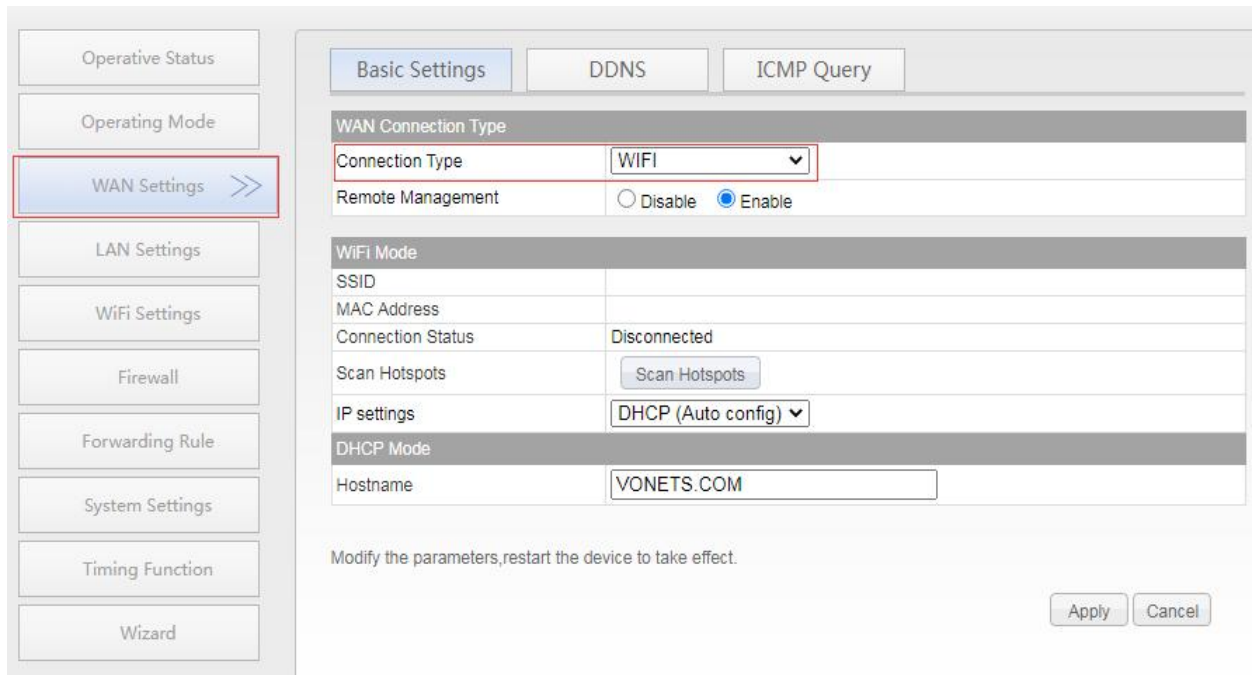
Operative Status

Operating Mode

WAN Settings >>

LAN Settings

WiFi Settings

Firewall

Forwarding Rule

System Settings

Timing Function

Wizard

Basic Settings | DDNS | ICMP Query

| WAN Connection Type | |
|---|---|
| Connection Type | WIFI |
| Remote Management | ○ Disable ● Enable |

| WiFi Mode | |
|---|---|
| SSID | |
| MAC Address | |
| Connection Status | Disconnected |
| Scan Hotspots | Scan Hotspots |
| IP settings | DHCP (Auto config) |
| DHCP Mode | |
| Hostname | VONETS.COM |

Modify the parameters,restart the device to take effect.

Apply Cancel